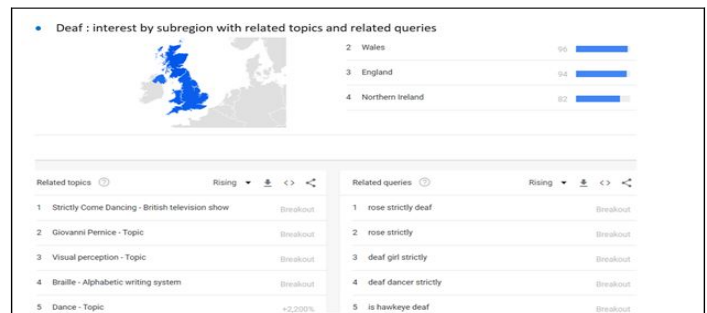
• Deaf : interest by subregion with related topics and related queries

2 Wales 96
3 England 94
4 Northern Ireland 82

Related topics ⓘ Rising

1 Strictly Come Dancing - British television show Breakout
2 Giovanni Pernice - Topic Breakout
3 Visual perception - Topic Breakout
4 Braille - Alphabetic writing system Breakout
5 Dance - Topic +2,200%

Related queries ⓘ Rising

1 rose strictly deaf Breakout
2 rose strictly Breakout
3 deaf girl strictly Breakout
4 deaf dancer strictly Breakout
5 is hawkeye deaf Breakout